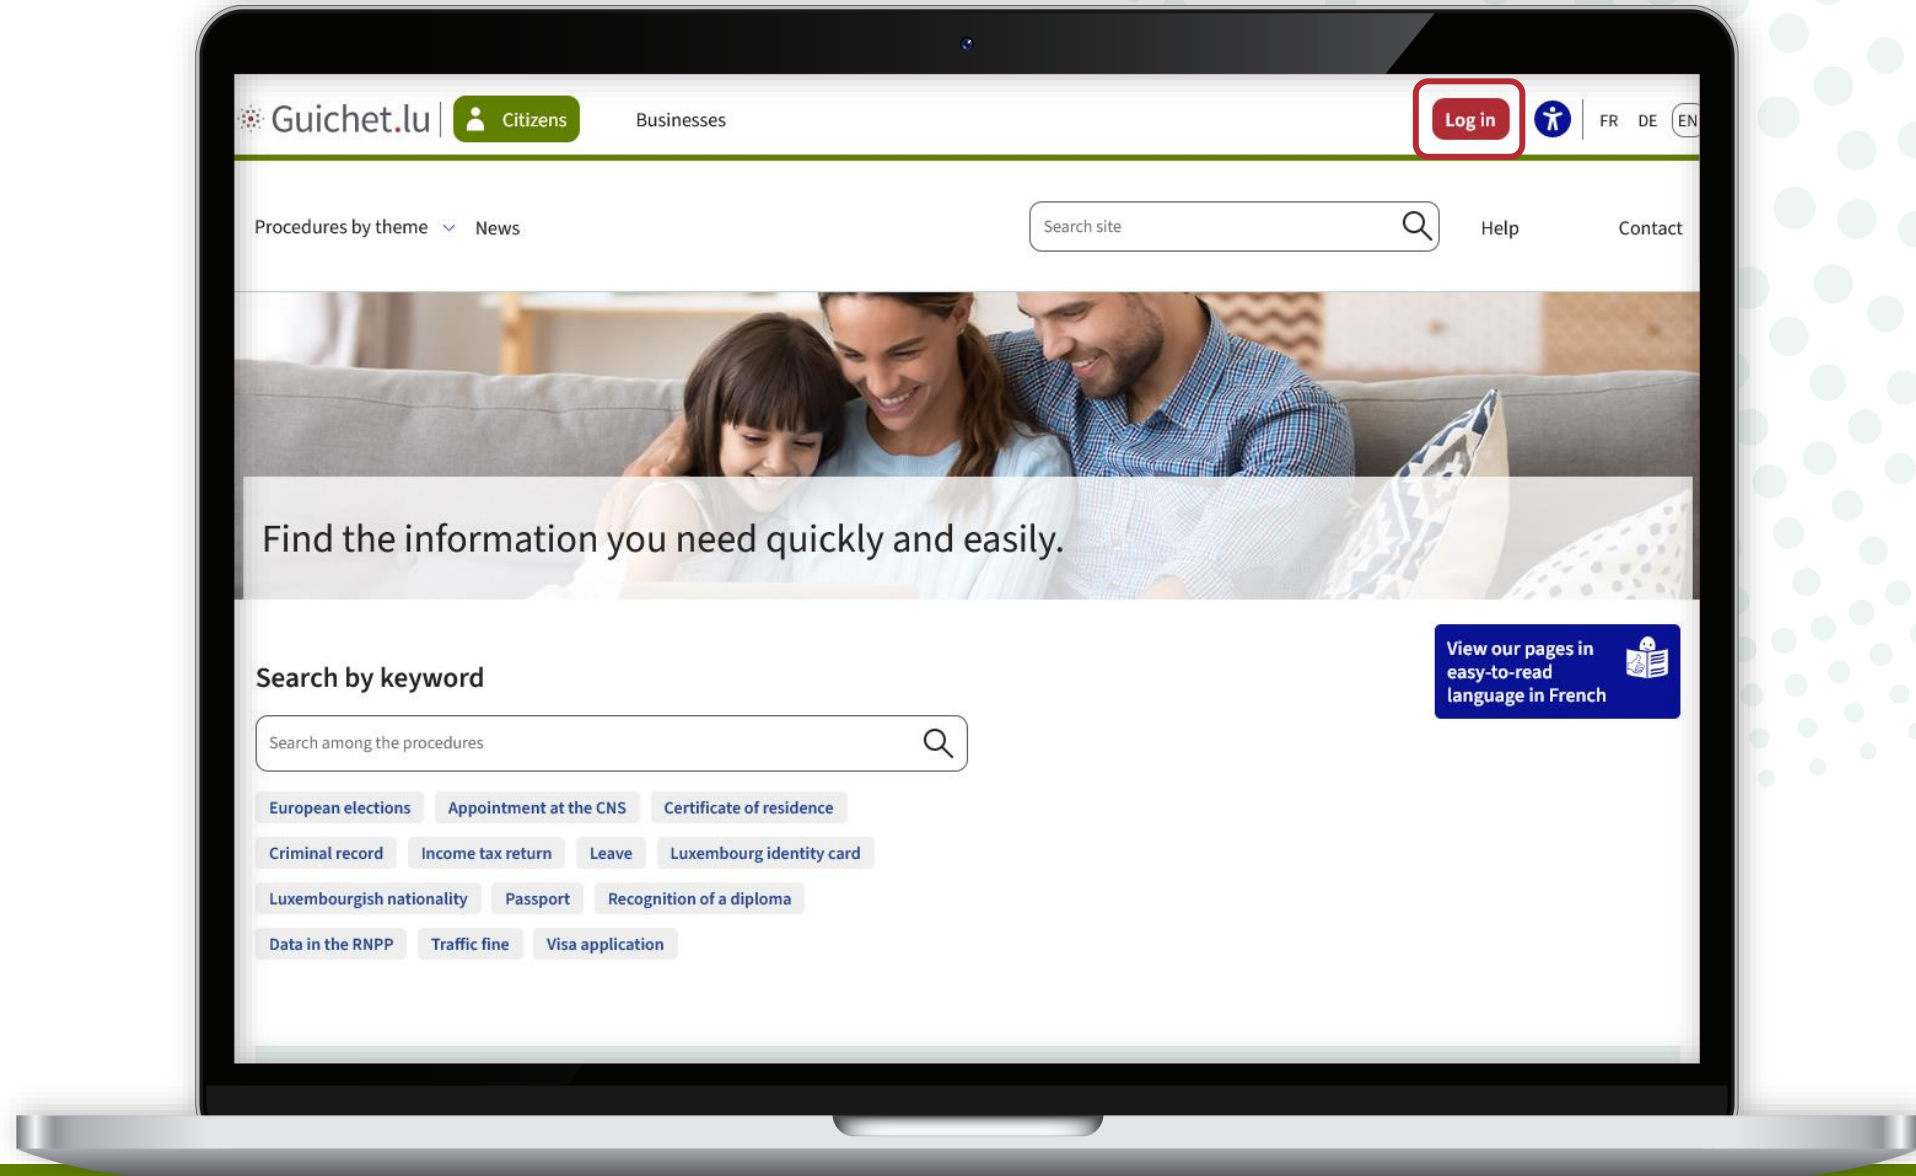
Guichet.lu Citizens Businesses Log in FR DE EN

Procedures by theme News Search site Help Contact

Find the information you need quickly and easily.

Search by keyword

Search among the procedures

View our pages in easy-to-read language in French

European elections Appointment at the CNS Certificate of residence
Criminal record Income tax return Leave Luxembourg identity card
Luxembourgish nationality Passport Recognition of a diploma
Data in the RNPP Traffic fine Visa application